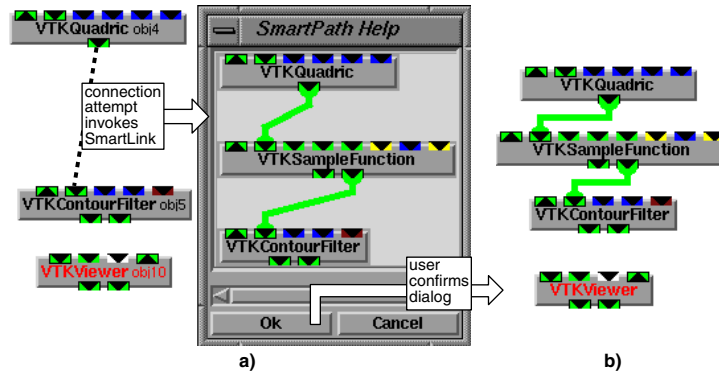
VTKQuadric obj4

connection attempt invokes SmartLink

VTKContourFilter obj5

VTKViewer obj10

SmartPath Help

VTKQuadric

VTKSampleFunction

VTKContourFilter

user confirms dialog

Ok

Cancel

a)

VTKQuadric

VTKSampleFunction

VTKContourFilter

VTKViewer

b)